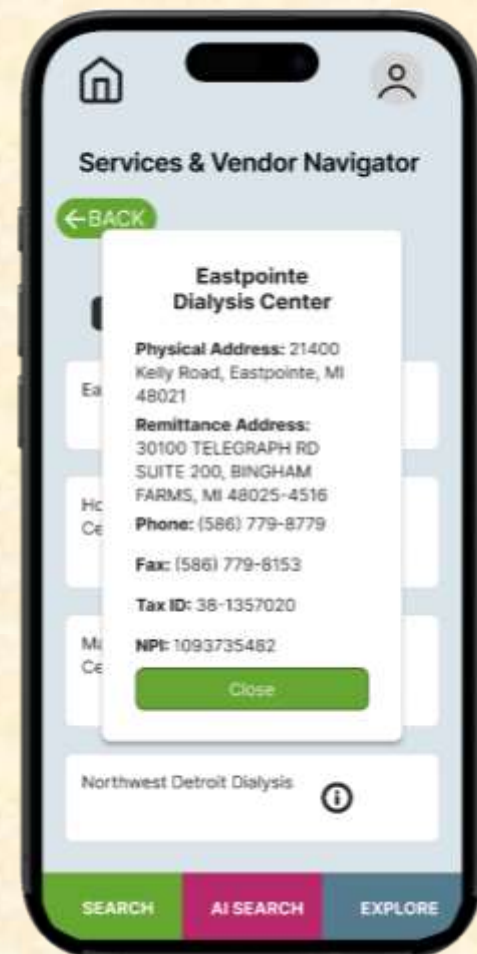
Services & Vendor Navigator

←BACK

Eastpointe Dialysis Center

Physical Address: 21400 Kelly Road, Eastpointe, MI 48021

Remittance Address: 30100 TELEGRAPH RD SUITE 200, BINGHAM FARMS, MI 48025-4516

Phone: (586) 779-8779

Fax: (586) 779-8153

Tax ID: 38-1357020

NPI: 1093735482

Close

Ea

Ho
Ce

Ma
Ce

Northwest Detroit Dialysis

SEARCH

AI SEARCH

EXPLORE